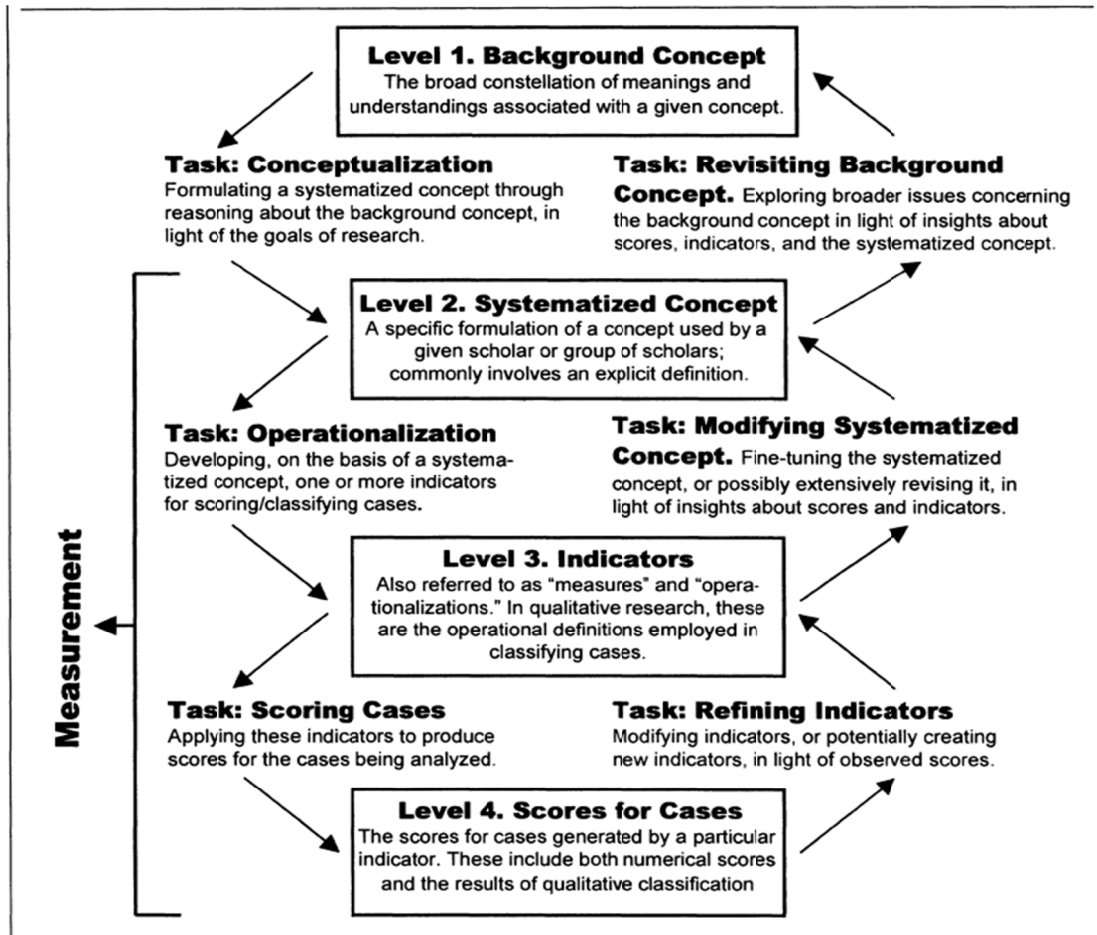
Level 1. Background Concept
The broad constellation of meanings and understandings associated with a given concept.

Task: Conceptualization
Formulating a systematized concept through reasoning about the background concept, in light of the goals of research.

Task: Revisiting Background Concept. Exploring broader issues concerning the background concept in light of insights about scores, indicators, and the systematized concept.

Level 2. Systematized Concept
A specific formulation of a concept used by a given scholar or group of scholars; commonly involves an explicit definition.

Task: Operationalization
Developing, on the basis of a systematized concept, one or more indicators for scoring/classifying cases.

Task: Modifying Systematized Concept. Fine-tuning the systematized concept, or possibly extensively revising it, in light of insights about scores and indicators.

Level 3. Indicators
Also referred to as "measures" and "operationalizations." In qualitative research, these are the operational definitions employed in classifying cases.

Task: Scoring Cases
Applying these indicators to produce scores for the cases being analyzed.

Task: Refining Indicators
Modifying indicators, or potentially creating new indicators, in light of observed scores.

Level 4. Scores for Cases
The scores for cases generated by a particular indicator. These include both numerical scores and the results of qualitative classification

Measurement